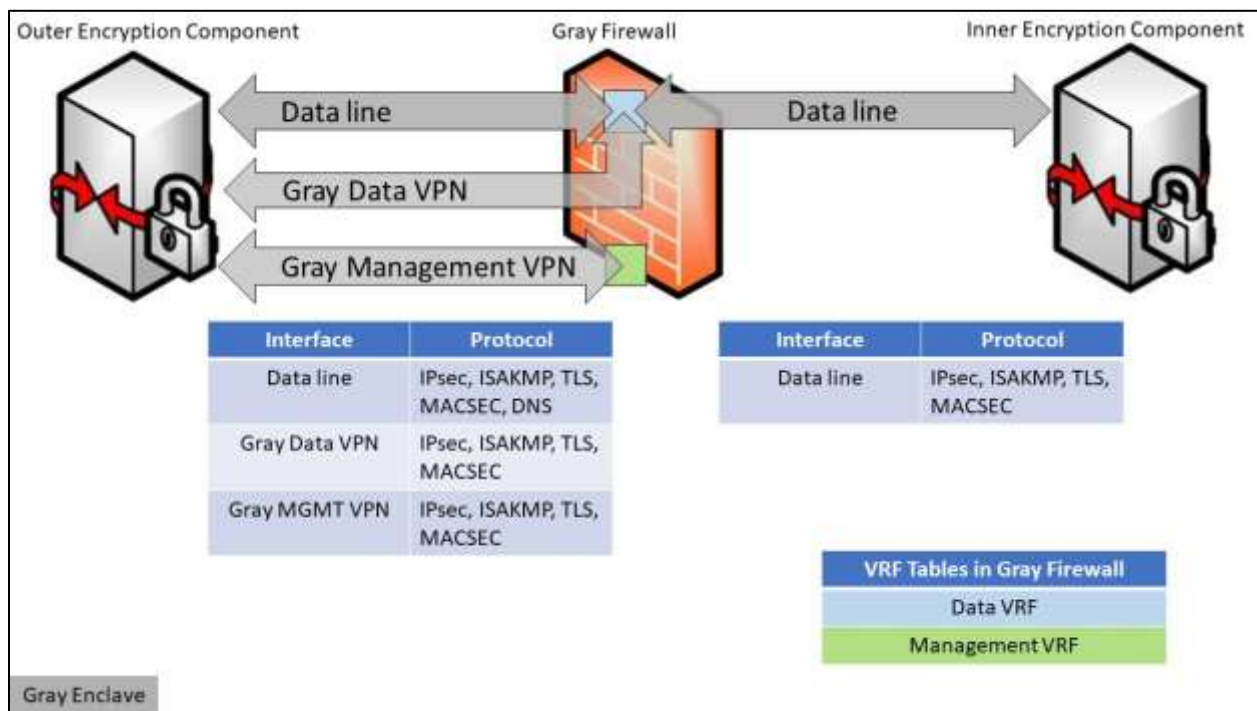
Outer Encryption Component

Gray Firewall

Inner Encryption Component

Data line

Data line

Gray Data VPN

Gray Management VPN

| Interface | Protocol |
|---|---|
| Data line | IPsec, ISAKMP, TLS, MACSEC, DNS |
| Gray Data VPN | IPsec, ISAKMP, TLS, MACSEC |
| Gray MGMT VPN | IPsec, ISAKMP, TLS, MACSEC |

| Interface | Protocol |
|---|---|
| Data line | IPsec, ISAKMP, TLS, MACSEC |

| VRF Tables in Gray Firewall |
|---|
| Data VRF |
| Management VRF |

Gray Enclave